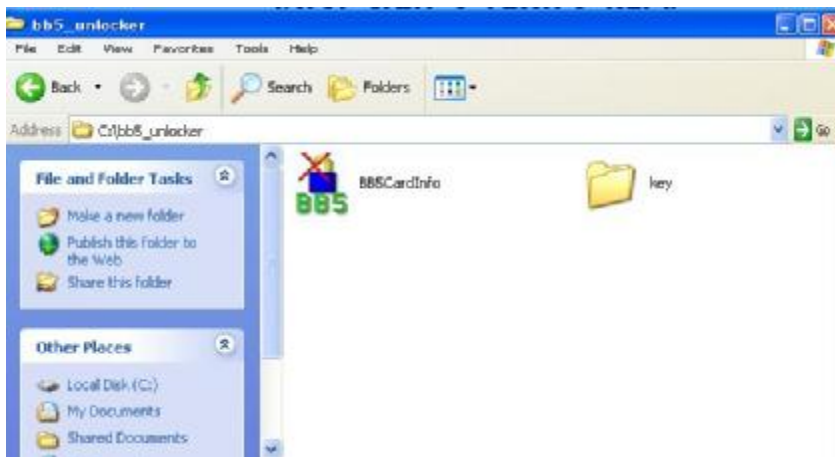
bb5_unlocker

File Edit View Favorites Tools Help

Back Search Folders

Address C:\bb5_unlocker Go

File and Folder Tasks

Make a new folder

Publish this folder to the Web

Share this folder

Other Places

Local Disk (C:)

My Documents

Shared Documents

BB5

BB5CardInfo

key